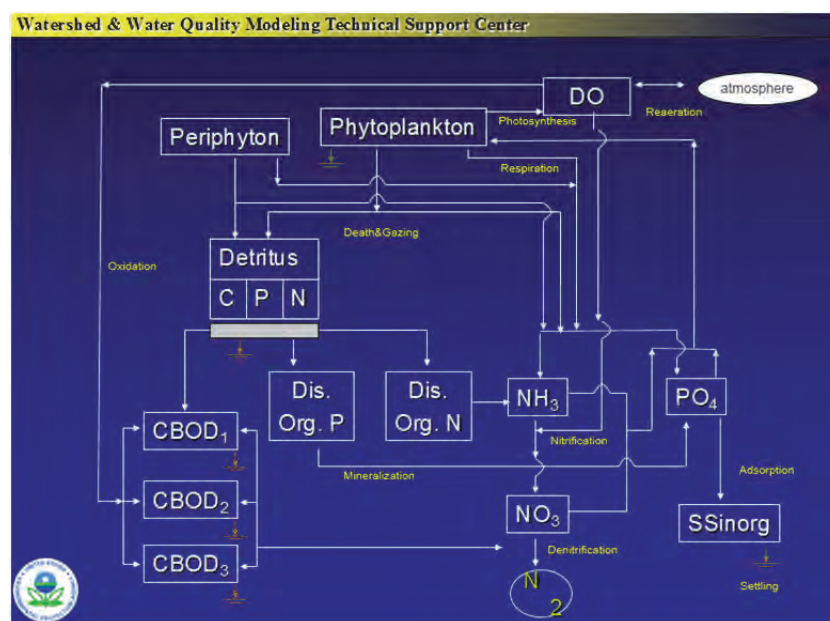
Watershed & Water Quality Modeling Technical Support Center

DO

atmosphere

Reaeration

Periphyton

Phytoplankton

Photosynthesis

Respiration

Death&Gazing

Oxidation

Detritus

| C | P | N |
|---|---|---|

Dis. Org. P

Dis. Org. N

$NH_3$

$PO_4$

$CBOD_1$

$CBOD_2$

$CBOD_3$

Nitrification

Mineralization

Adsorption

$NO_3$

SSinorg

Denitrification

$N_2$

Settling